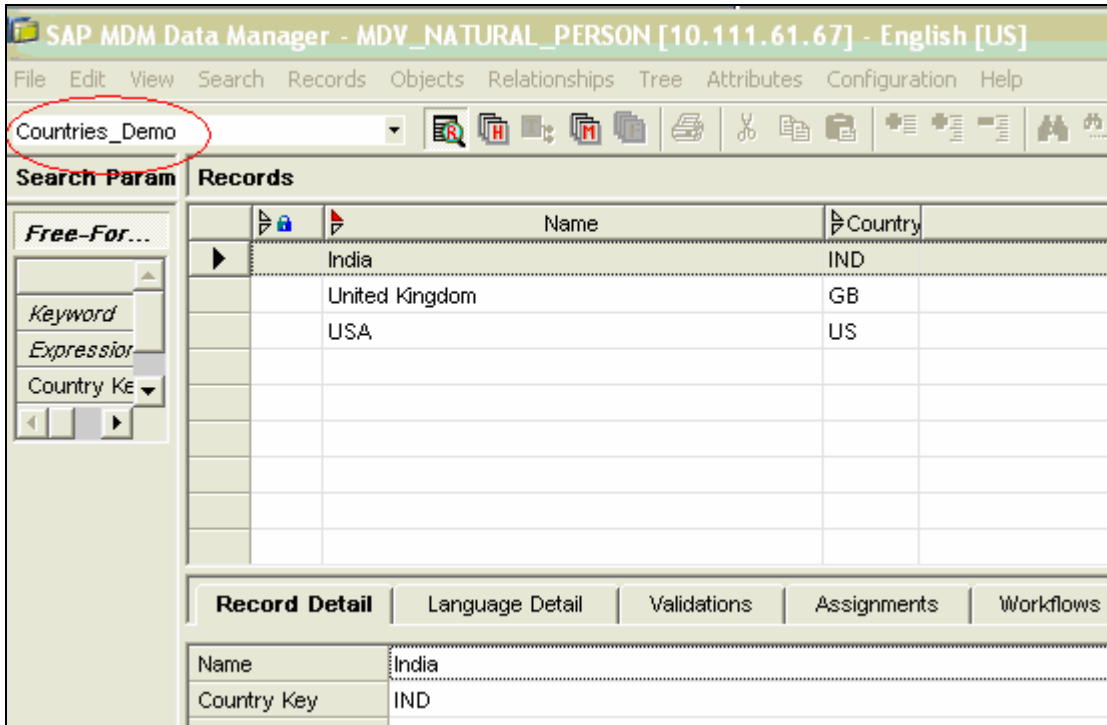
SAP MDM Data Manager - MDV_NATURAL_PERSON [10.111.61.67] - English [US]

File Edit View Search Records Objects Relationships Tree Attributes Configuration Help

Countries_Demo

Search Param

Free-For...

Keyword

Expressior

Country Ke

Records

| | | Name | Country |
|---|---|---|---|
| ▶ | | India | IND |
| | | United Kingdom | GB |
| | | USA | US |

Record Detail | Language Detail | Validations | Assignments | Workflows

| Name | India |
|---|---|
| Country Key | IND |